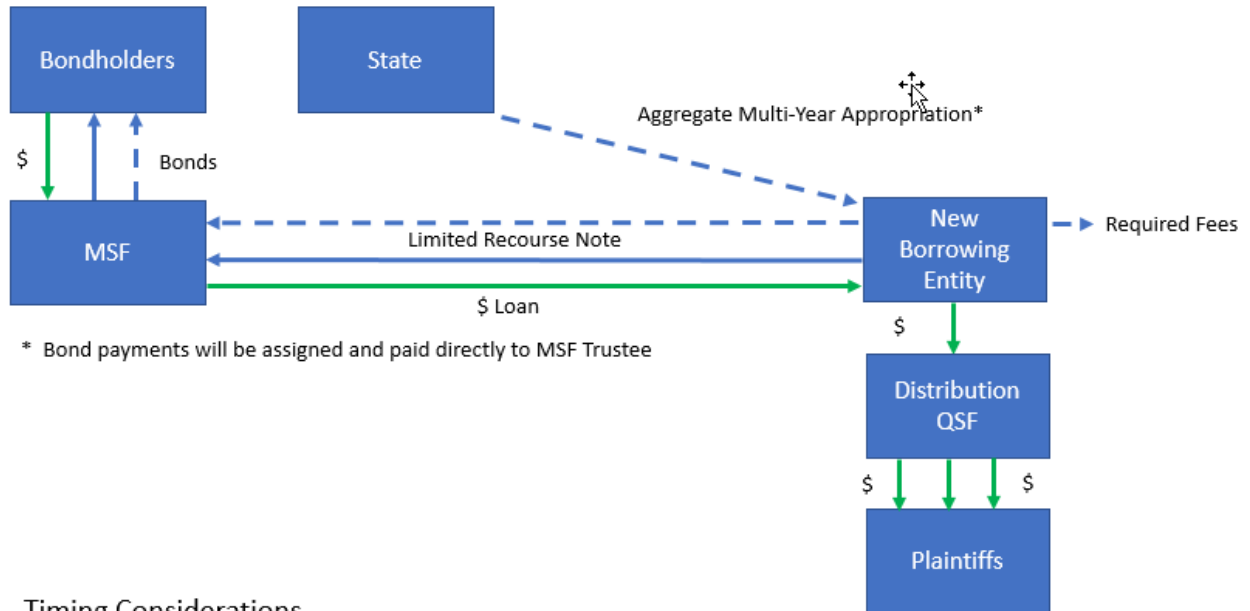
Bondholders

State

$

Bonds

Aggregate Multi-Year Appropriation*

MSF

Limited Recourse Note

New Borrowing Entity

Required Fees

$ Loan

$

* Bond payments will be assigned and paid directly to MSF Trustee

Distribution QSF

$

$

Plaintiffs

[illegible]